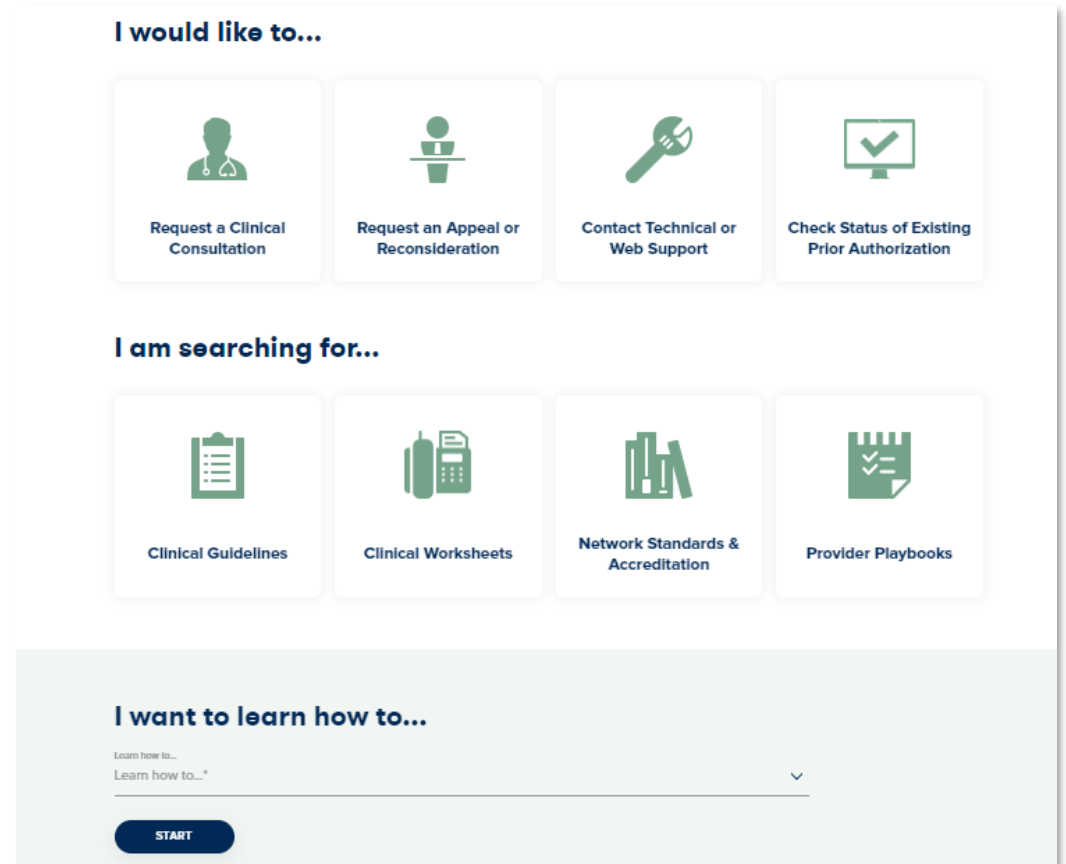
I would like to...

Request a Clinical Consultation

Request an Appeal or Reconsideration

Contact Technical or Web Support

Check Status of Existing Prior Authorization

I am searching for...

Clinical Guidelines

Clinical Worksheets

Network Standards & Accreditation

Provider Playbooks

I want to learn how to...

Learn how to...

Learn how to...*

START